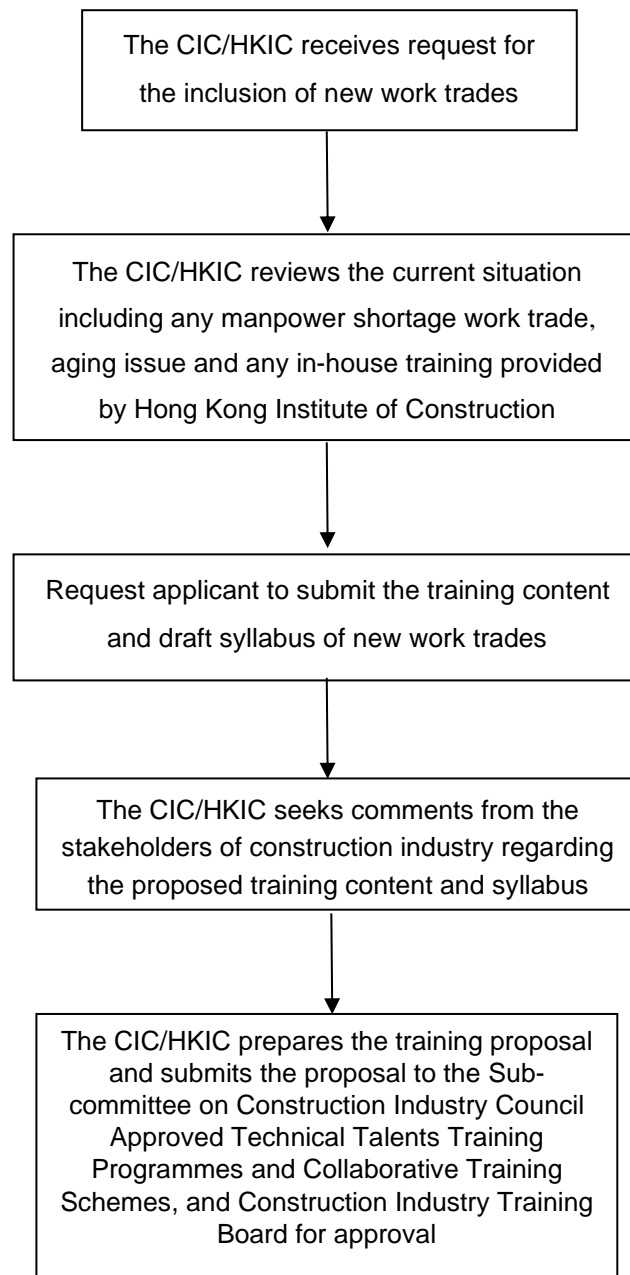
The CIC/HKIC receives request for the inclusion of new work trades

The CIC/HKIC reviews the current situation including any manpower shortage work trade, aging issue and any in-house training provided by Hong Kong Institute of Construction

Request applicant to submit the training content and draft syllabus of new work trades

The CIC/HKIC seeks comments from the stakeholders of construction industry regarding the proposed training content and syllabus

The CIC/HKIC prepares the training proposal and submits the proposal to the Subcommittee on Construction Industry Council Approved Technical Talents Training Programmes and Collaborative Training Schemes, and Construction Industry Training Board for approval